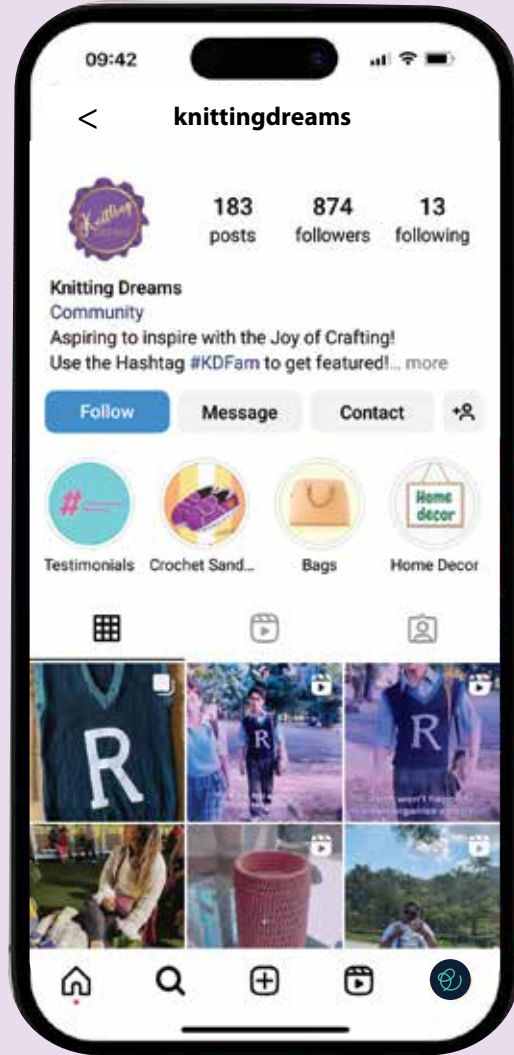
09:42

<

knittingdreams

Knitting Dreams

183
posts

874
followers

13
following

Knitting Dreams
Community
Aspiring to inspire with the Joy of Crafting!
Use the Hashtag #KDFam to get featured!... more

Follow

Message

Contact

#

Testimonials

Crochet Sand...

Bags

Home decor

Home Decor

R

R

R

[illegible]